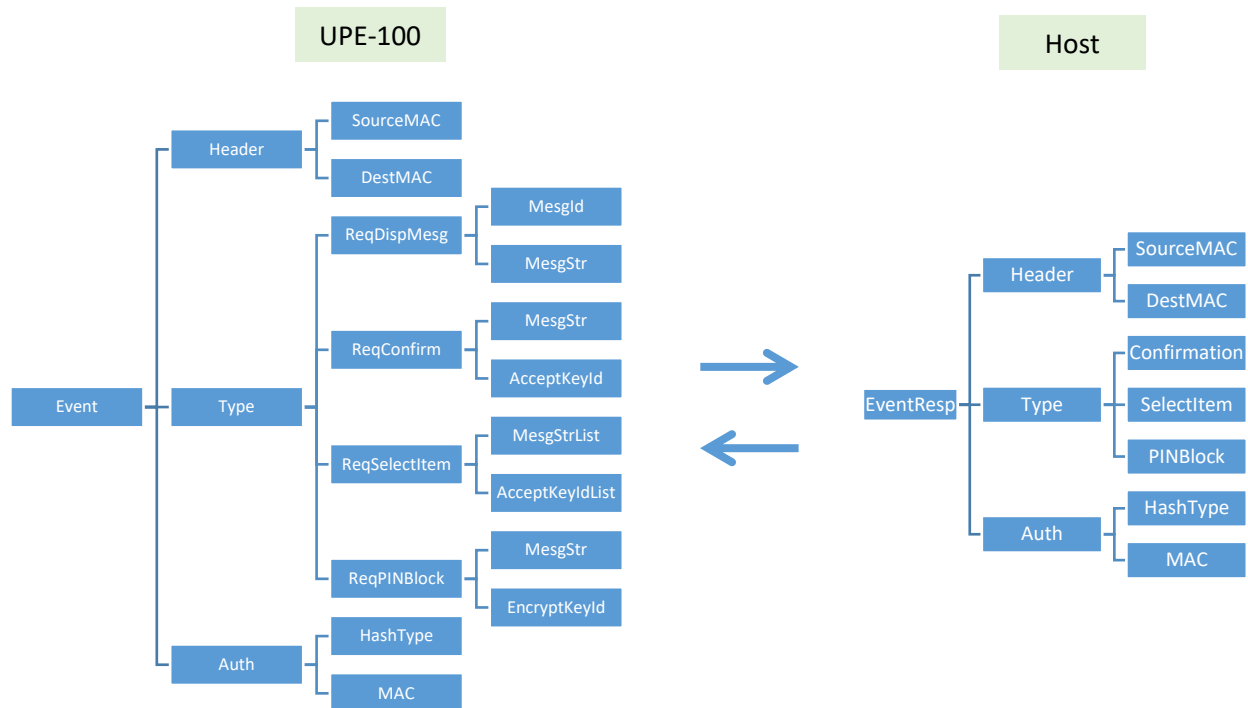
UPE-100

Host

Event

Header

SourceMAC

DestMAC

Type

ReqDispMesg

MesgId

MesgStr

ReqConfirm

MesgStr

AcceptKeyId

ReqSelectItem

MesgStrList

AcceptKeyIdList

ReqPINBlock

MesgStr

EncryptKeyId

Auth

HashType

MAC

EventResp

Header

SourceMAC

DestMAC

Type

Confirmation

SelectItem

PINBlock

Auth

HashType

MAC